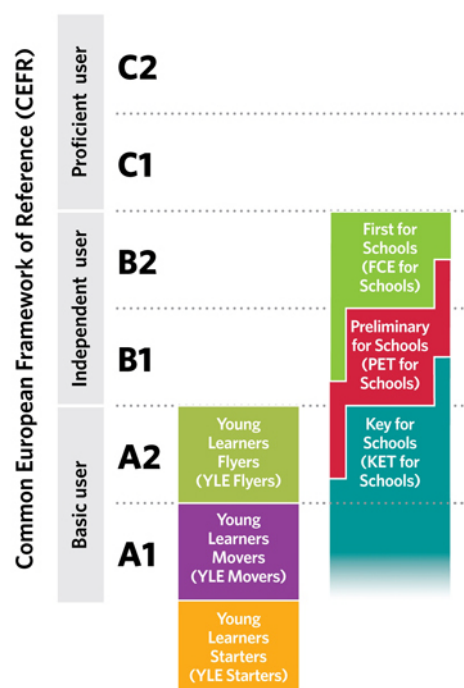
Common European Framework of Reference (CEFR)

Proficient user

C2

C1

Independent user

B2

B1

Basic user

A2

A1

Young Learners Flyers (YLE Flyers)

Young Learners Movers (YLE Movers)

Young Learners Starters (YLE Starters)

First for Schools (FCE for Schools)

Preliminary for Schools (PET for Schools)

Key for Schools (KET for Schools)